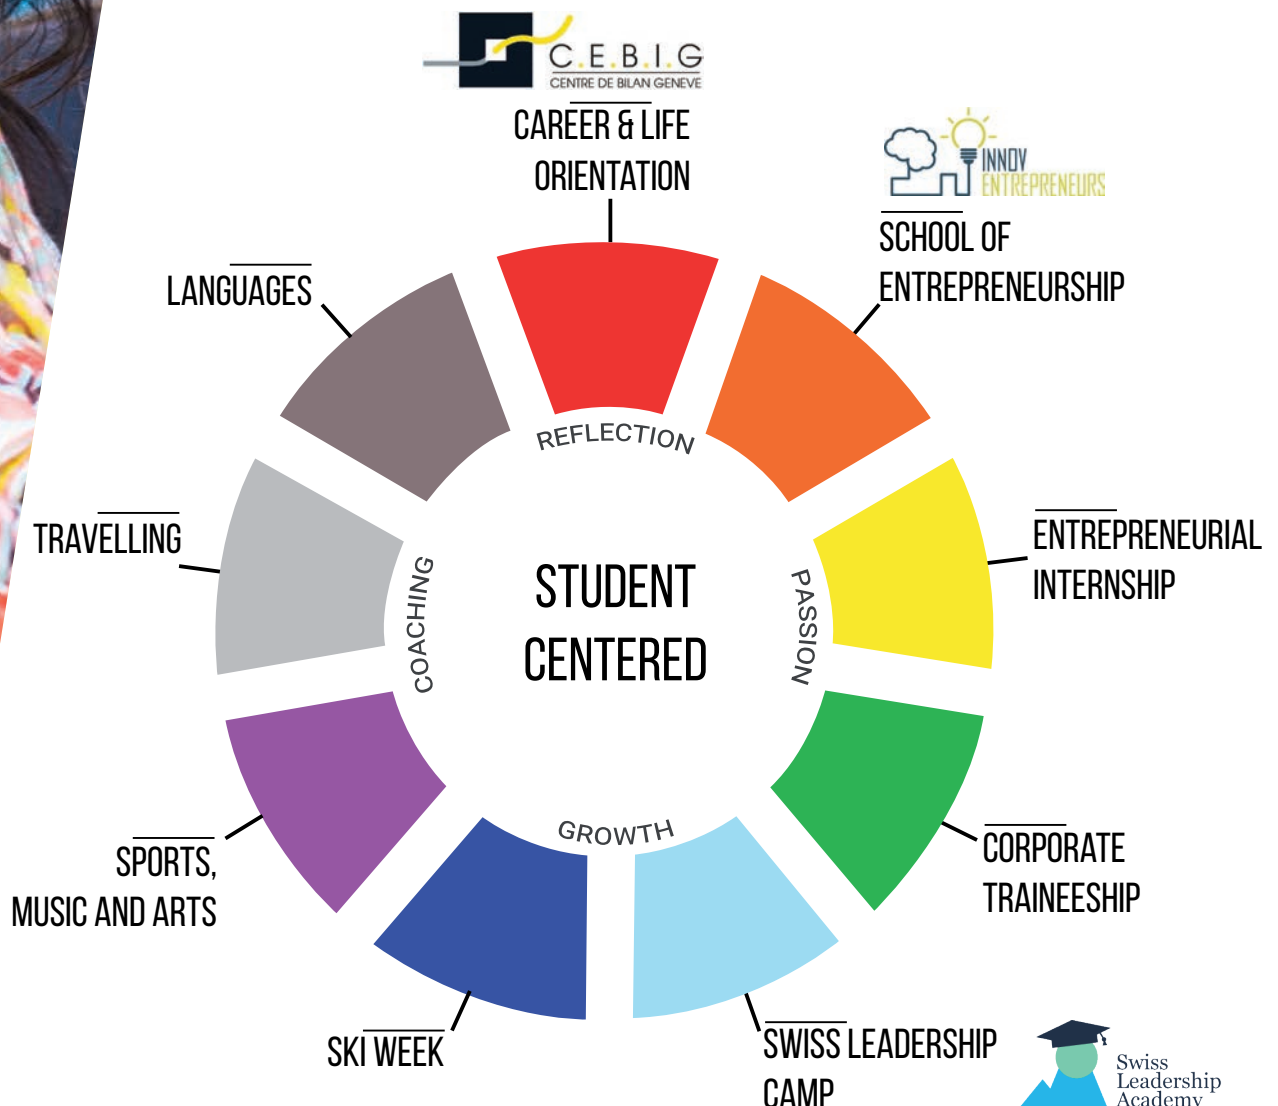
C.E.B.I.G
CENTRE DE BILAN GENEVE

CAREER & LIFE ORIENTATION

INNOV ENTREPRENEURS

SCHOOL OF ENTREPRENEURSHIP

LANGUAGES

REFLECTION

ENTREPRENEURIAL INTERNSHIP

TRAVELLING

COACHING

STUDENT CENTERED

PASSION

GROWTH

CORPORATE TRAINEESHIP

SPORTS, MUSIC AND ARTS

SKI WEEK

SWISS LEADERSHIP CAMP

Swiss Leadership Academy